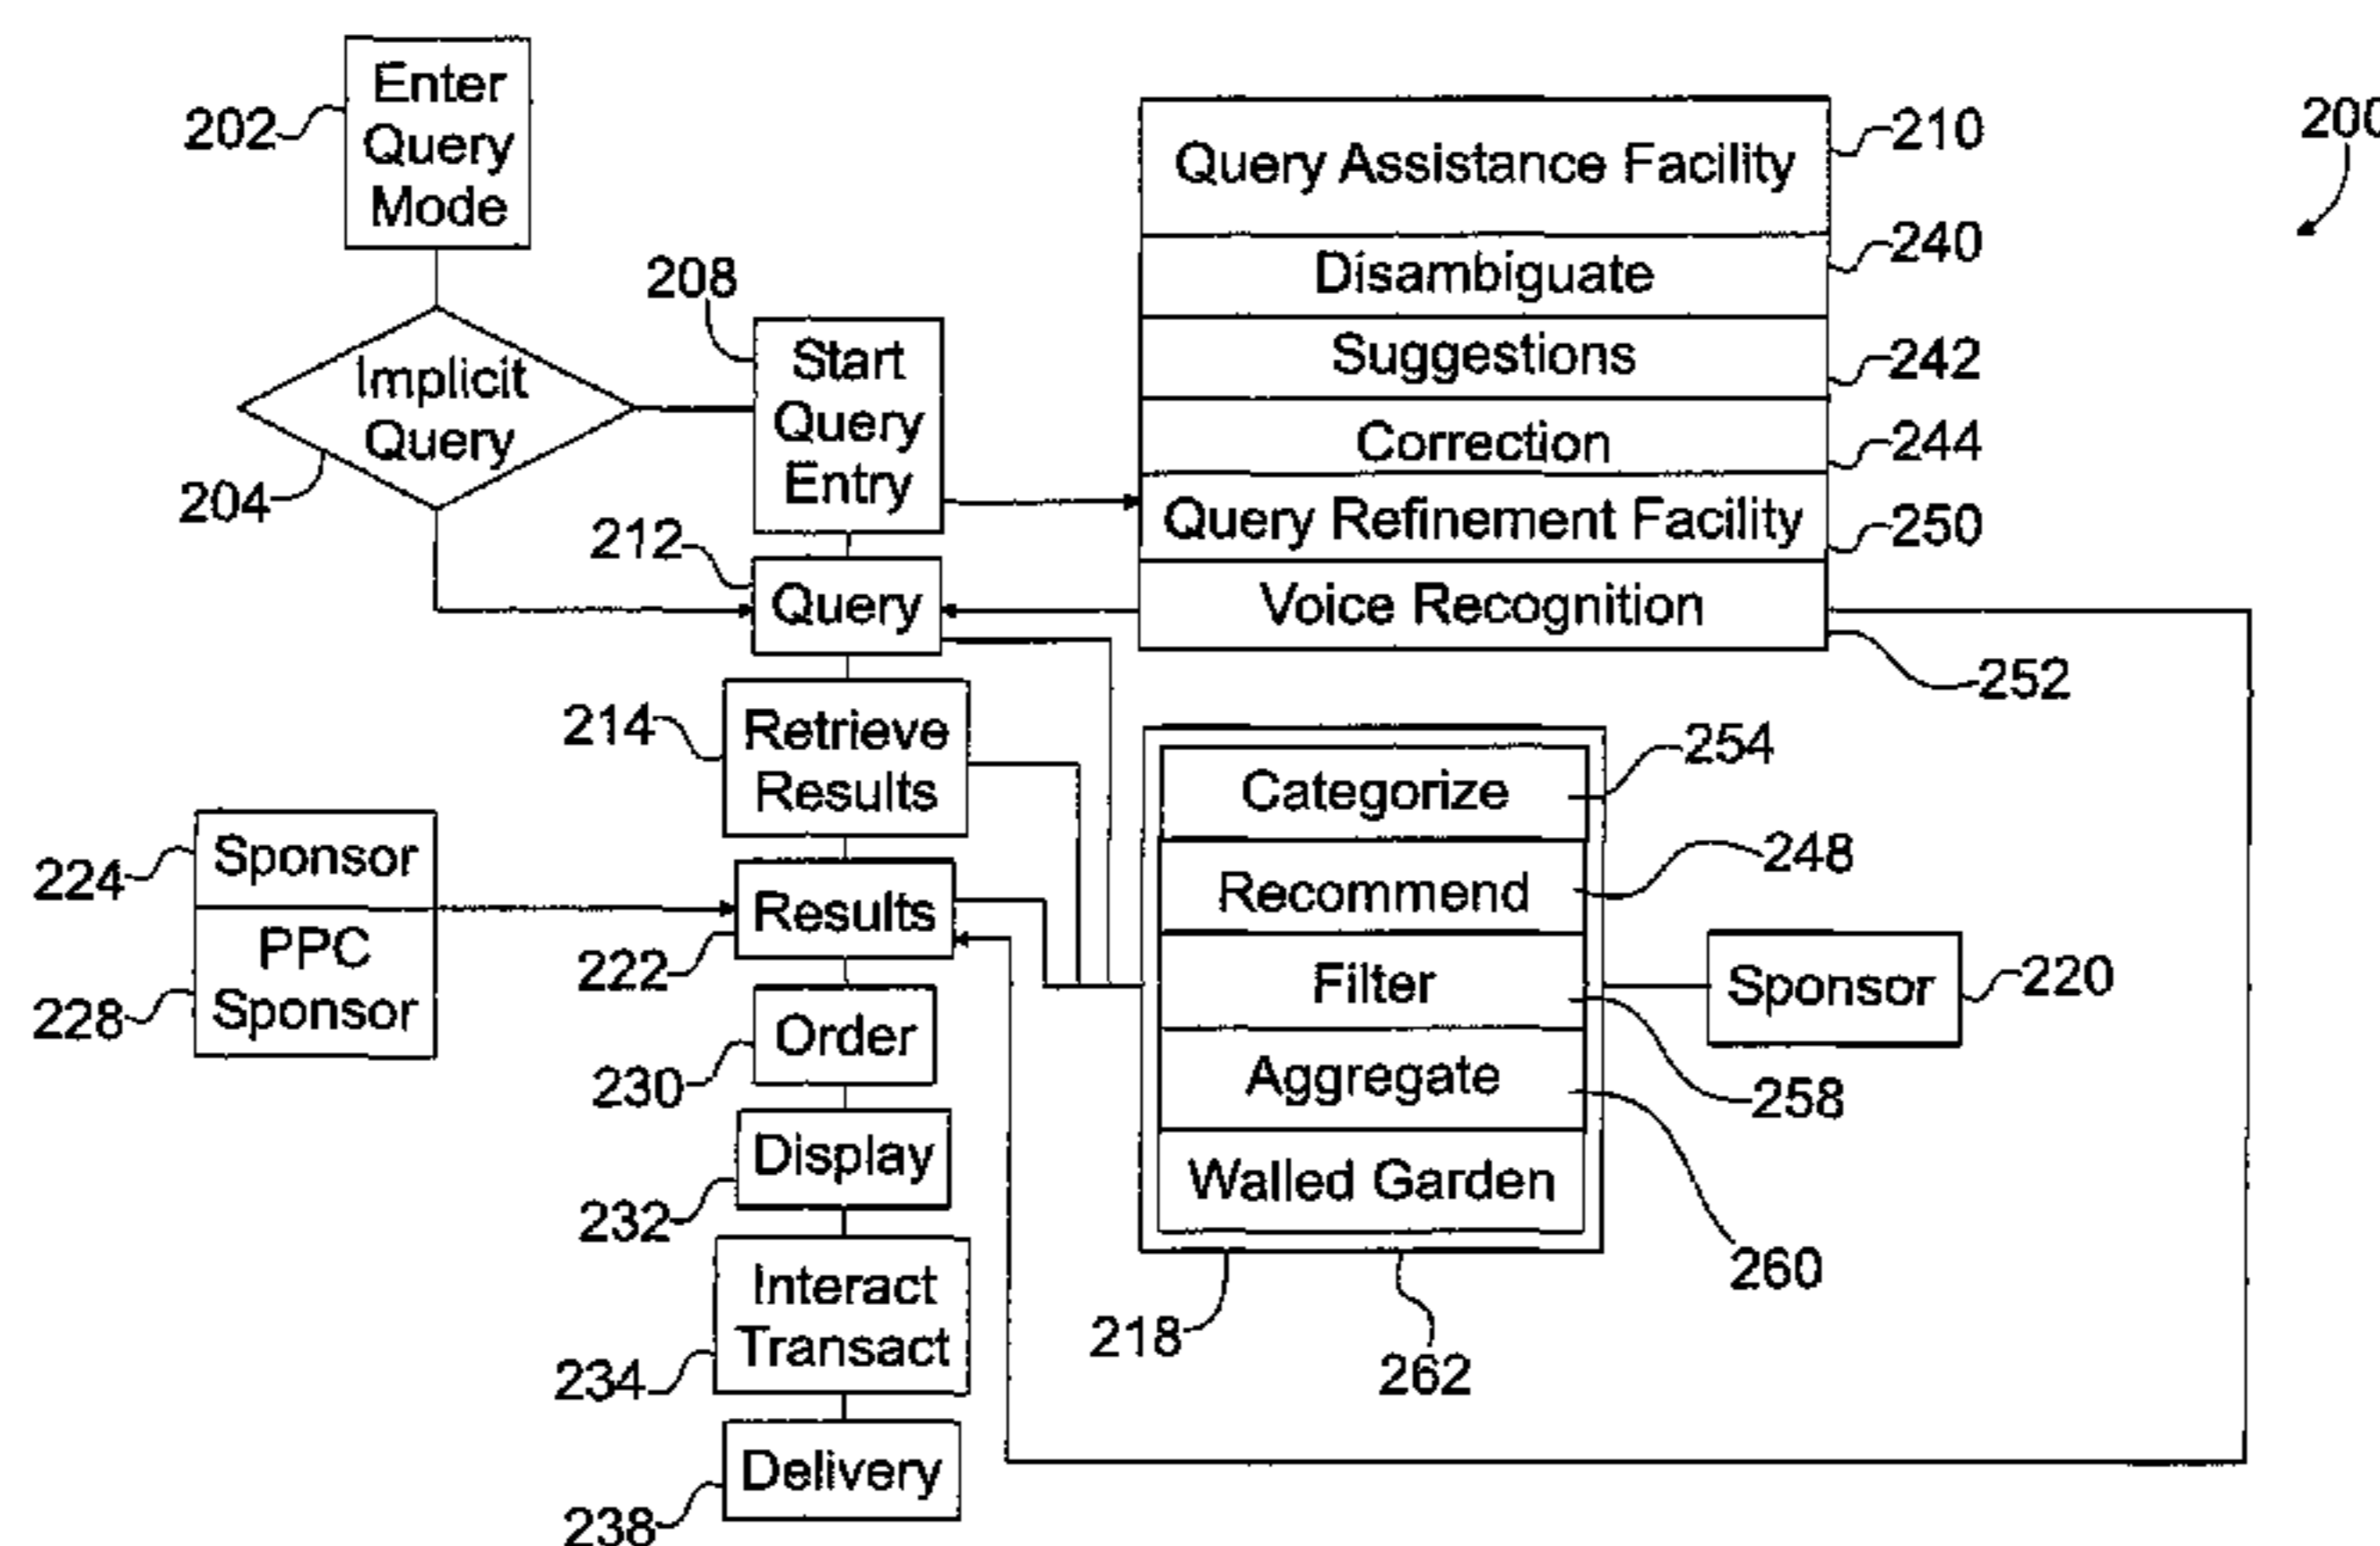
202 Enter Query Mode

200

Query Assistance Facility 210

Disambiguate 240

Suggestions 242

Correction 244

Query Refinement Facility 250

Voice Recognition

252

208 Start Query Entry

Implicit Query

204

212 Query

214 Retrieve Results

224 Sponsor

228 PPC Sponsor

Results

222

Order

230

Display

232

Interact Transact

234

Delivery

238

Categorize 254

Recommend 248

Filter

Aggregate

Walled Garden

Sponsor 220

258

260

218

262